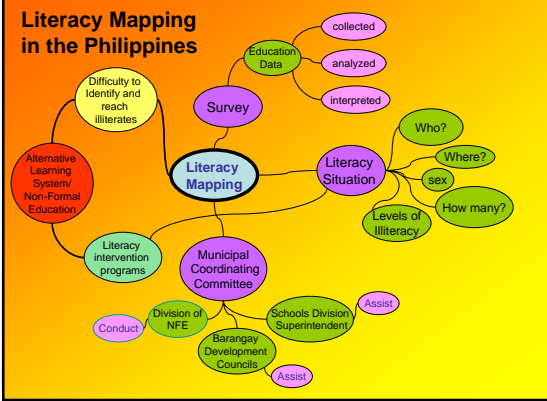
Literacy Mapping in the Philippines

collected

Education Data

analyzed

interpreted

Survey

Difficulty to Identify and reach illiterates

Alternative Learning System/ Non-Formal Education

Literacy Mapping

Literacy Situation

Who?

Where?

sex

How many?

Levels of Illiteracy

Literacy intervention programs

Municipal Coordinating Committee

Division of NFE

Conduct

Schools Division Superintendent

Assist

Barangay Development Councils

Assist